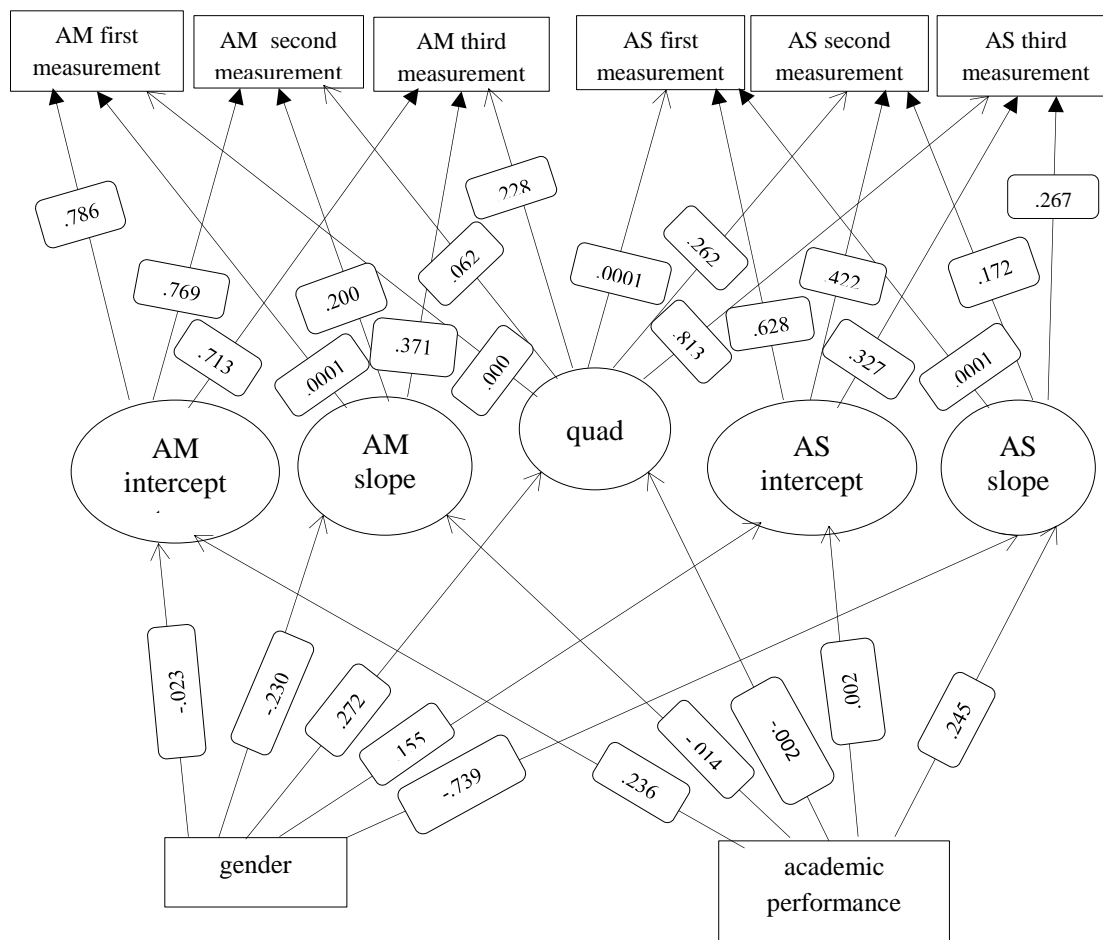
AM first measurement

AM second measurement

AM third measurement

AS first measurement

AS second measurement

AS third measurement

.786

.769

.713

.200

.0001

.371

.062

.000

.228

.0001

.262

.813

.628

.422

.327

.172

.0001

.267

AM intercept

AM slope

quad

AS intercept

AS slope

-.023

-.230

.272

.155

-.739

.236

-.014

-.002

.002

.245

gender

academic performance